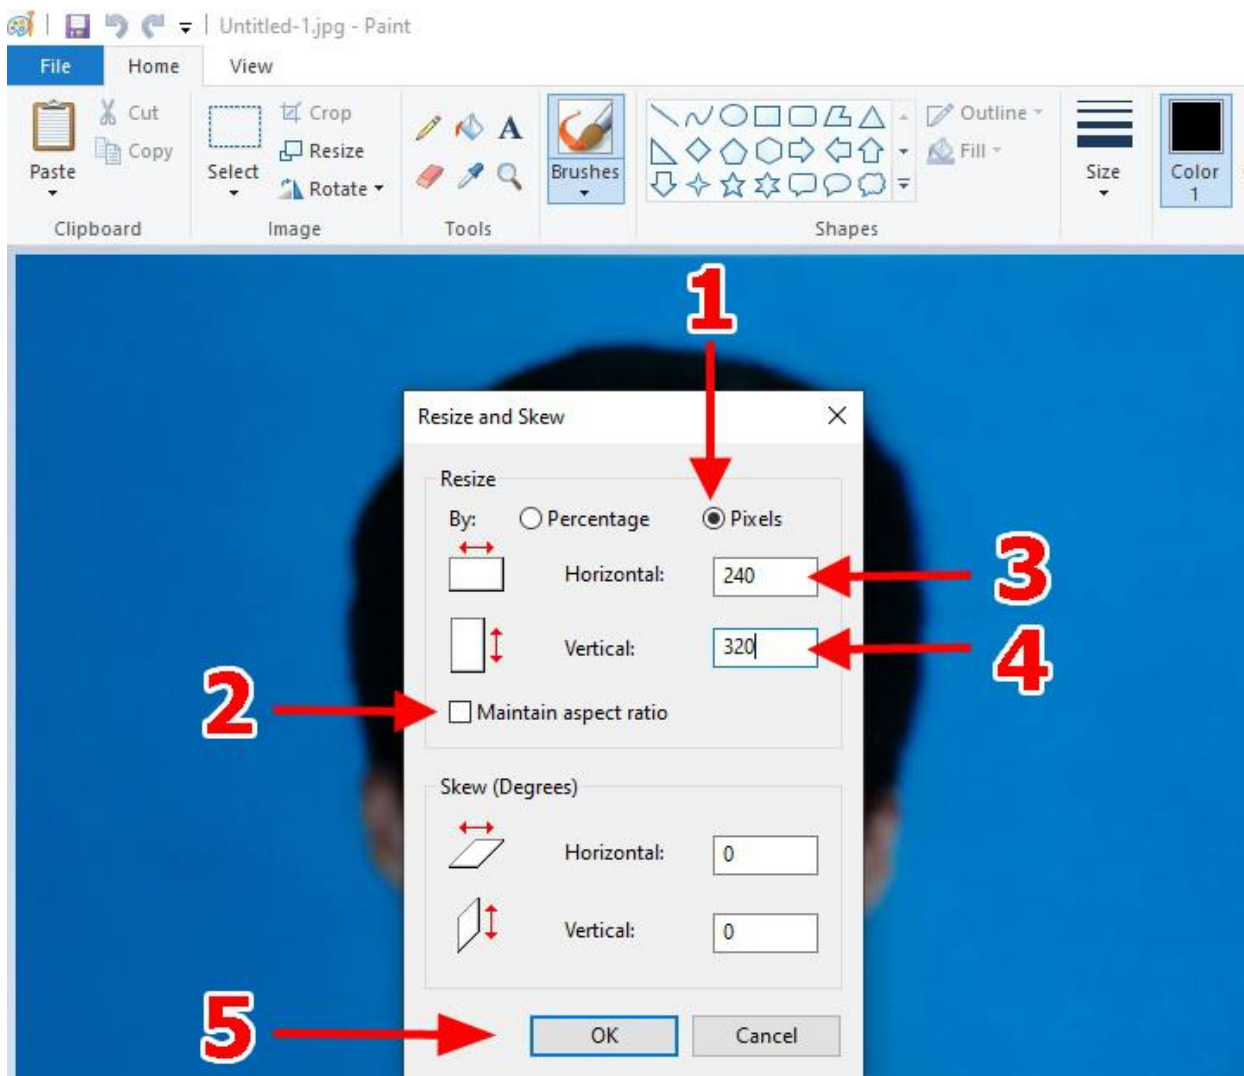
Untitled-1.jpg - Paint

File
Home
View

Paste
Cut
Copy
Clipboard

Select
Crop
Resize
Rotate
Image

A
Tools

Brushes

Outline
Fill
Shapes

Size

Color 1

1

Resize and Skew

Resize

By: Percentage Pixels

Horizontal: 240

3

Vertical: 320

4

2

Maintain aspect ratio

Skew (Degrees)

Horizontal: 0

Vertical: 0

5

OK
Cancel